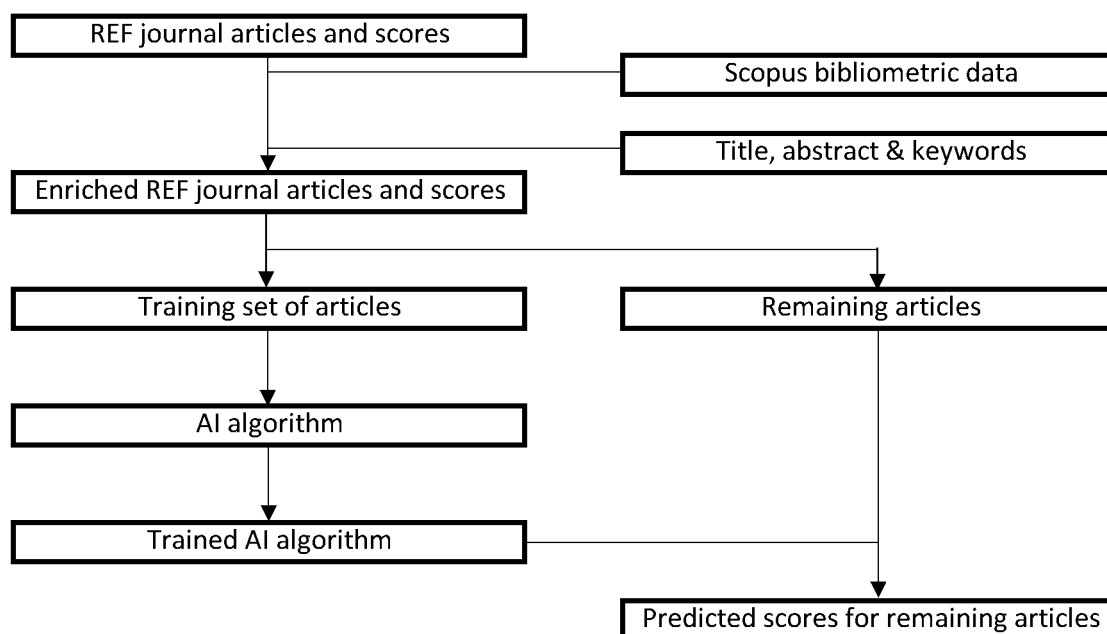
REF journal articles and scores

Scopus bibliometric data

Title, abstract & keywords

Enriched REF journal articles and scores

Training set of articles

Remaining articles

AI algorithm

Trained AI algorithm

Predicted scores for remaining articles